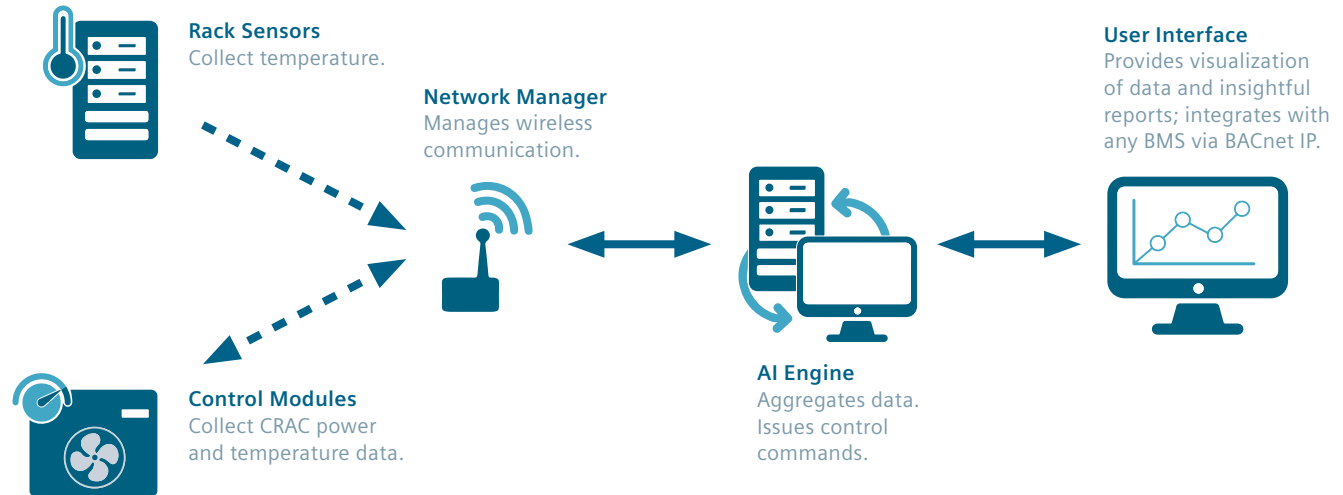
Rack Sensors
Collect temperature.

Network Manager
Manages wireless communication.

User Interface
Provides visualization of data and insightful reports; integrates with any BMS via BACnet IP.

Control Modules
Collect CRAC power and temperature data.

AI Engine
Aggregates data. Issues control commands.